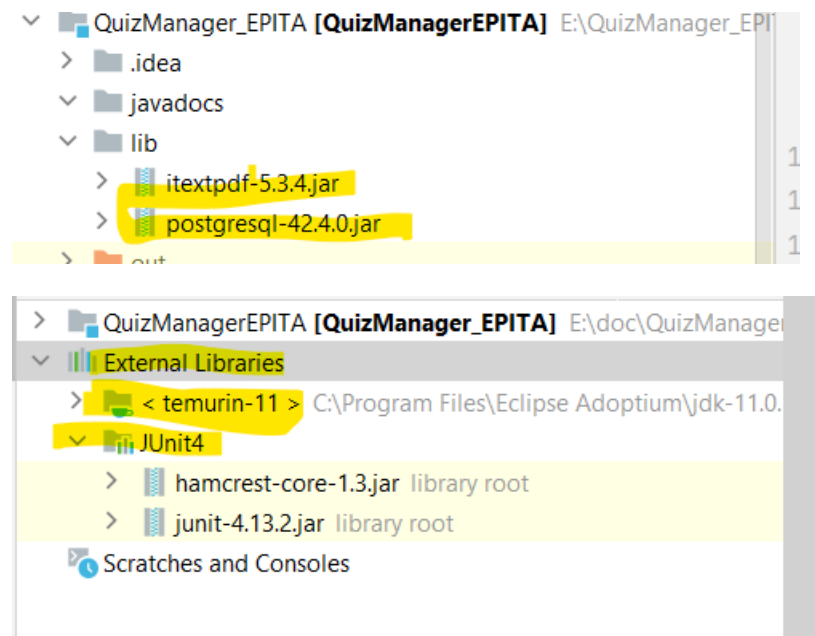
QuizManager_EPITA [QuizManagerEPITA] E:\QuizManager_EPI
.idea
javadocs
lib
itextpdf-5.3.4.jar
postgresql-42.4.0.jar
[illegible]
1
1
1

QuizManagerEPITA [QuizManager_EPITA] E:\doc\QuizManager
External Libraries
< temurin-11 > C:\Program Files\Eclipse Adoptium\jdk-11.0.
JUnit4
hamcrest-core-1.3.jar library root
junit-4.13.2.jar library root
Scratches and Consoles